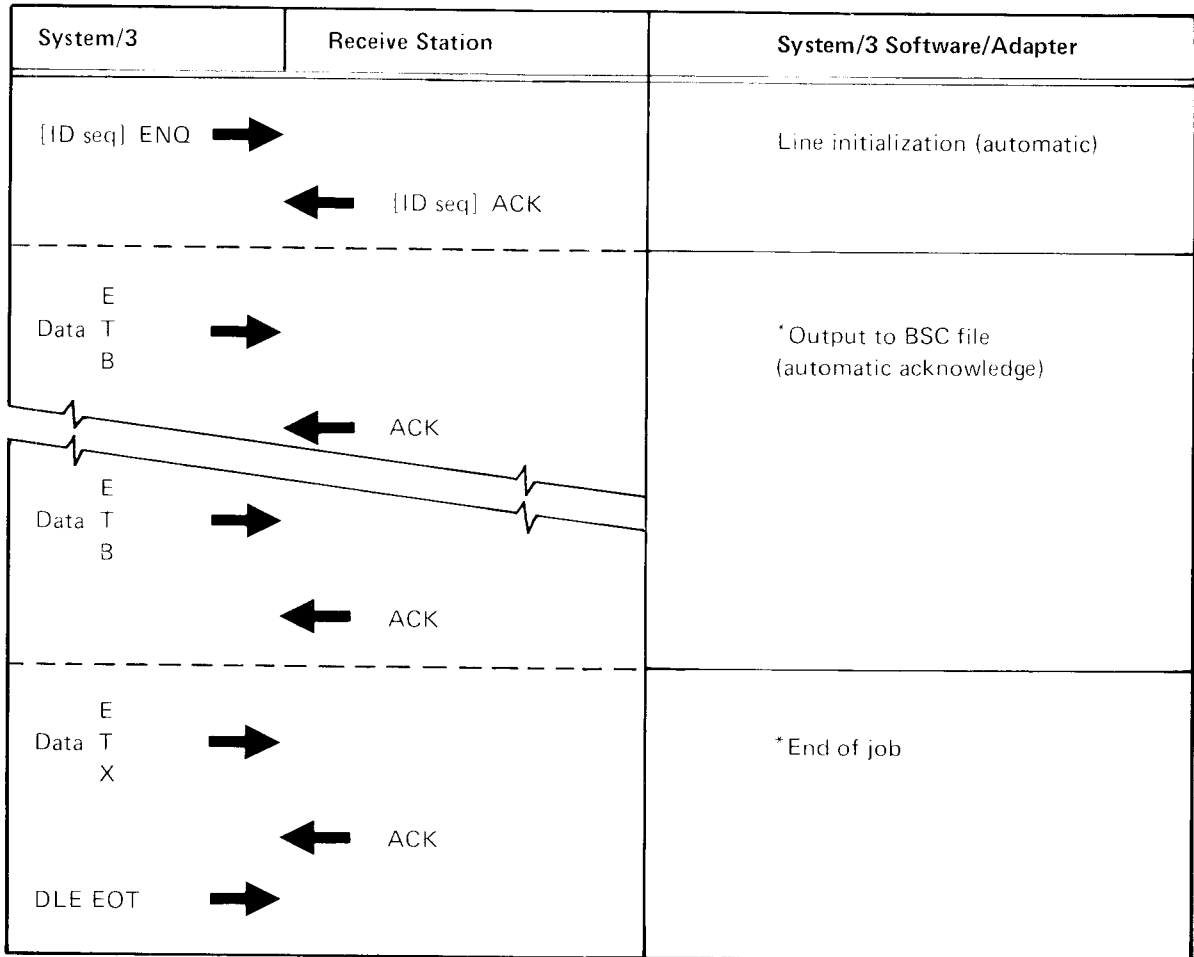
| System/3 | Receive Station | System/3 Software/Adapter |
|---|---|---|
| [ID seq] ENQ | [ID seq] ACK | Line initialization (automatic) |
| Data ETB | ACK | *Output to BSC file (automatic acknowledge) |
| Data ETB | ACK | |
| Data ETX | ACK | *End of job |
| DLE EOT | | |